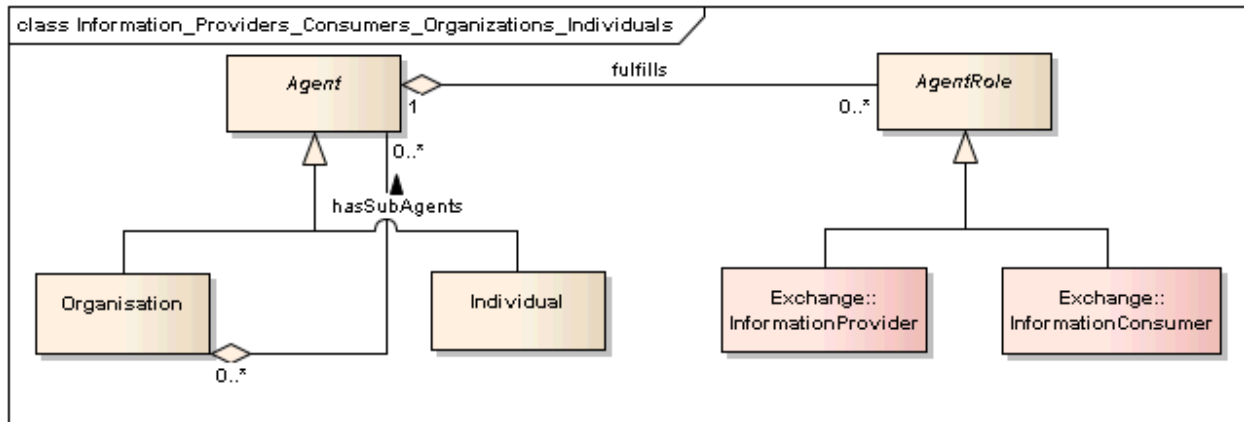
class Information_Providers_Consumers_Organizations_Individuals

Agent

1

fulfills

0..*

AgentRole

0..*

hasSubAgents

Organisation

Individual

Exchange:: InformationProvider

Exchange:: InformationConsumer

0..*